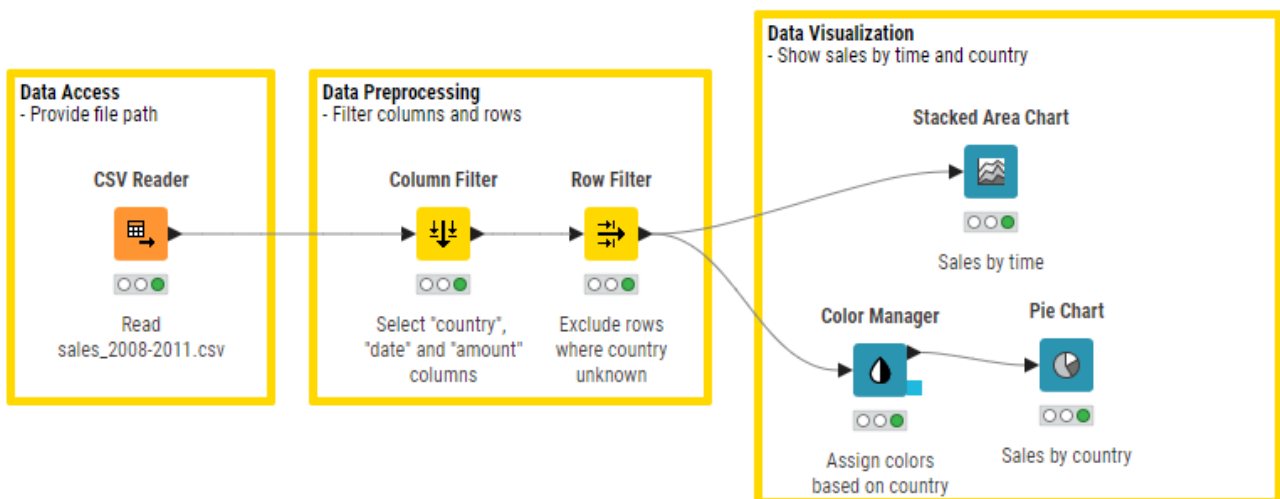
Data Access
- Provide file path

CSV Reader

Read sales_2008-2011.csv

Data Preprocessing
- Filter columns and rows

Column Filter

Select "country", "date" and "amount" columns

Row Filter

Exclude rows where country unknown

Data Visualization
- Show sales by time and country

Stacked Area Chart

Sales by time

Color Manager

Assign colors based on country

Pie Chart

Sales by country